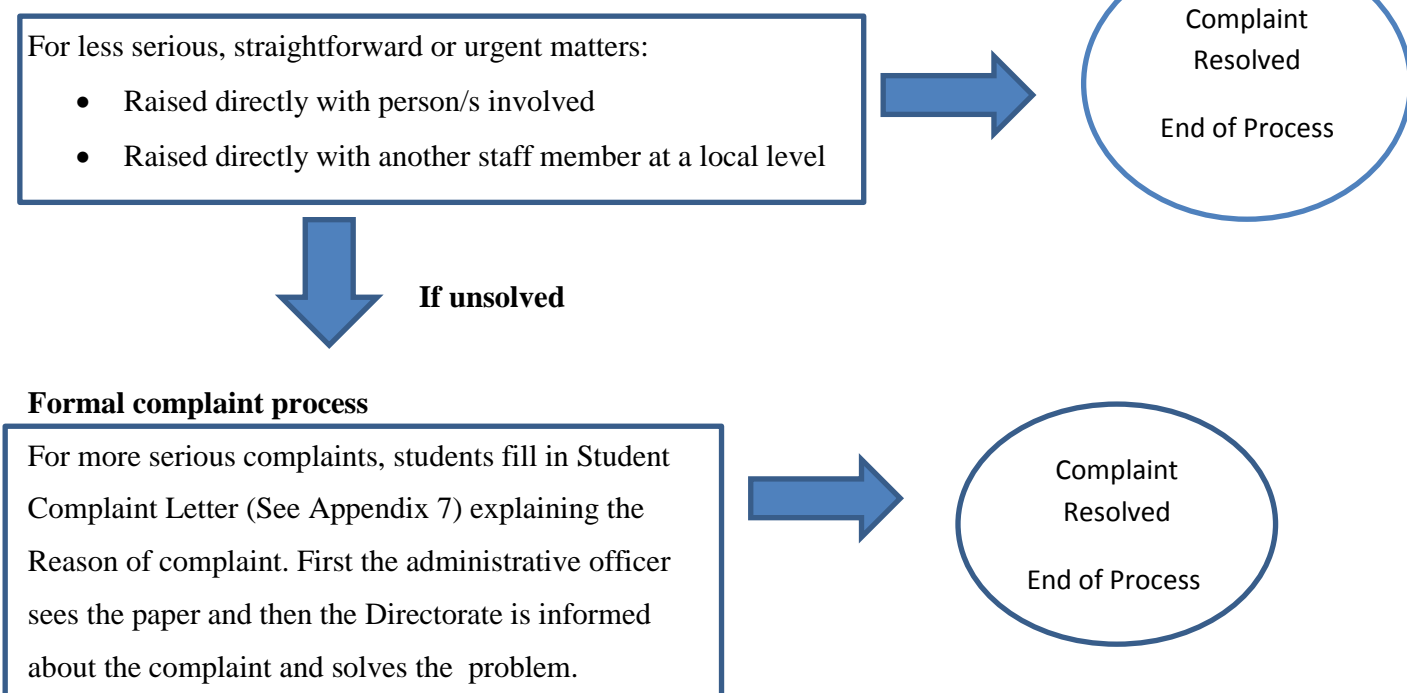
For less serious, straightforward or urgent matters:

- Raised directly with person/s involved
- Raised directly with another staff member at a local level

Complaint Resolved

End of Process

If unsolved

Formal complaint process

For more serious complaints, students fill in Student Complaint Letter (See Appendix 7) explaining the Reason of complaint. First the administrative officer sees the paper and then the Directorate is informed about the complaint and solves the problem.

Complaint Resolved

End of Process